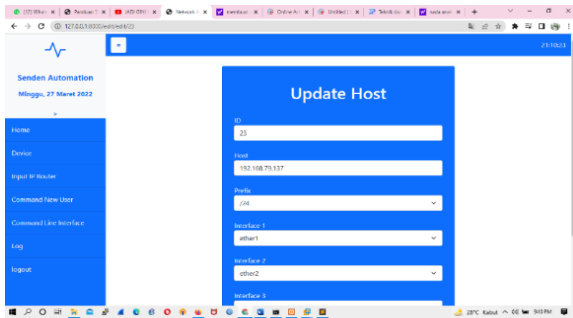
(12) WhatsApp | Panduan | (40) ERV | Network | membuat | Online A | Untitled | Teknik | cara mem | +

127.0.0.1:8000/edit/edit/23

21:10:23

Senden Automation

Minggu, 27 Maret 2022

Home

Device

Input IP Router

Command New User

Command Line Interface

Log

logout

Update Host

ID

23

Host

192.168.79.137

Prefix

/24

Interface 1

ether1

Interface 2

ether2

Interface 3

28°C Kabut 9:10 PM